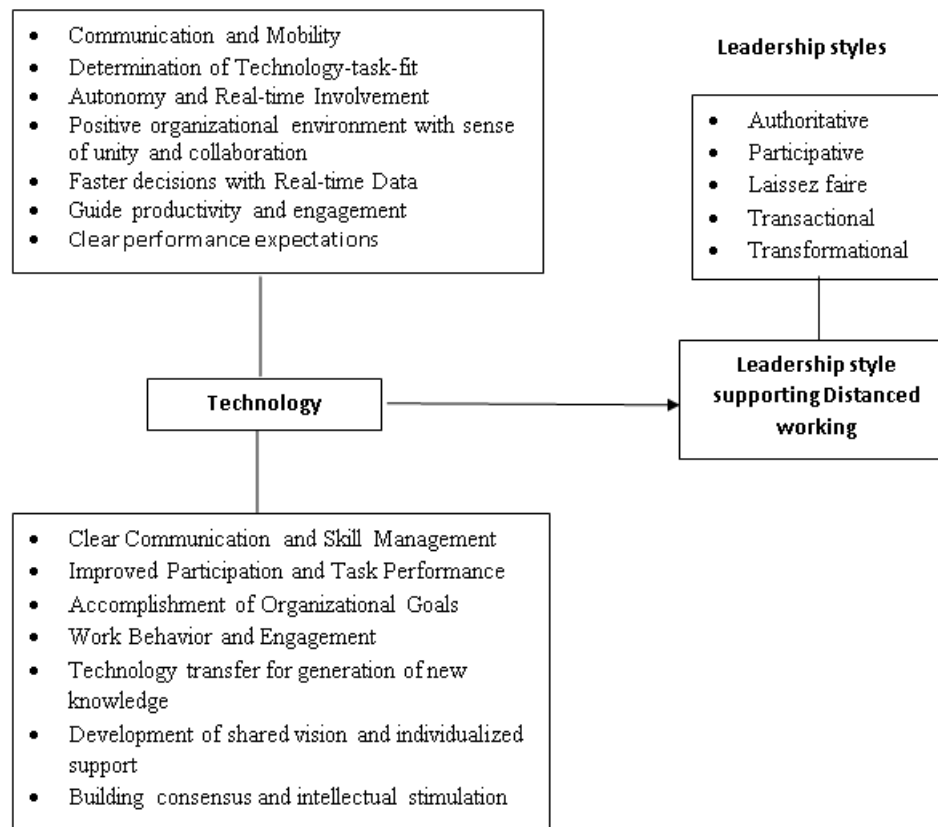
- Communication and Mobility
- Determination of Technology-task-fit
- Autonomy and Real-time Involvement
- Positive organizational environment with sense of unity and collaboration
- Faster decisions with Real-time Data
- Guide productivity and engagement
- Clear performance expectations

Leadership styles

- Authoritative
- Participative
- Laissez faire
- Transactional
- Transformational

Technology

Leadership style supporting Distanced working

- Clear Communication and Skill Management
- Improved Participation and Task Performance
- Accomplishment of Organizational Goals
- Work Behavior and Engagement
- Technology transfer for generation of new knowledge
- Development of shared vision and individualized support
- Building consensus and intellectual stimulation